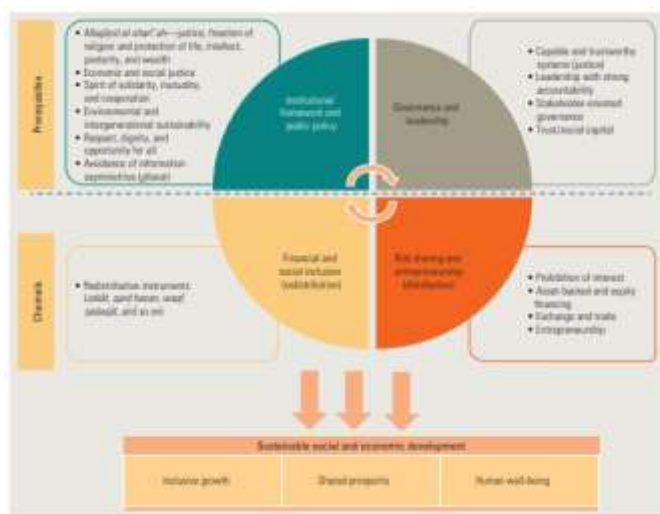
Prerequisites

• Maqāṣid al-sharī'ah—justice, freedom of religion and protection of life, intellect, posterity, and wealth
• Economic and social justice
• Spirit of solidarity, mutuality, and cooperation
• Environmental and intergenerational sustainability
• Respect, dignity, and opportunity for all
• Avoidance of information asymmetries (gharar)

Institutional framework and public policy

Governance and leadership

• Capable and trustworthy humans (justice)
• Leadership with strong accountability
• Stakeholder-oriented governance
• Trust/social capital

Channels

• Redistributive instruments (zakāt, qard hasan, waqf, ṣadaqah, and so on)

Financial and social inclusion (redistribution)

Risk sharing and entrepreneurship (distribution)

• Prohibition of interest
• Asset-backed and equity financing
• Exchange and trade
• Entrepreneurship

Sustainable social and economic development

| Inclusive growth | Shared prosperity | Human well-being |
|---|---|---|